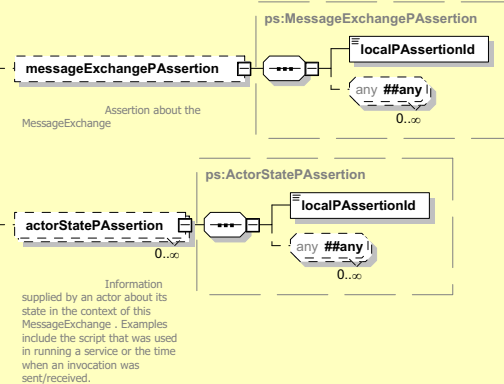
ps:MessageExchangePAssertion

messageExchangePAssertion

localPAssertionId

any ##any

0..∞

Assertion about the MessageExchange

ps:ActorStatePAssertion

actorStatePAssertion

localPAssertionId

0..∞

any ##any

0..∞

Information supplied by an actor about its state in the context of this MessageExchange . Examples include the script that was used in running a service or the time when an invocation was sent/received.